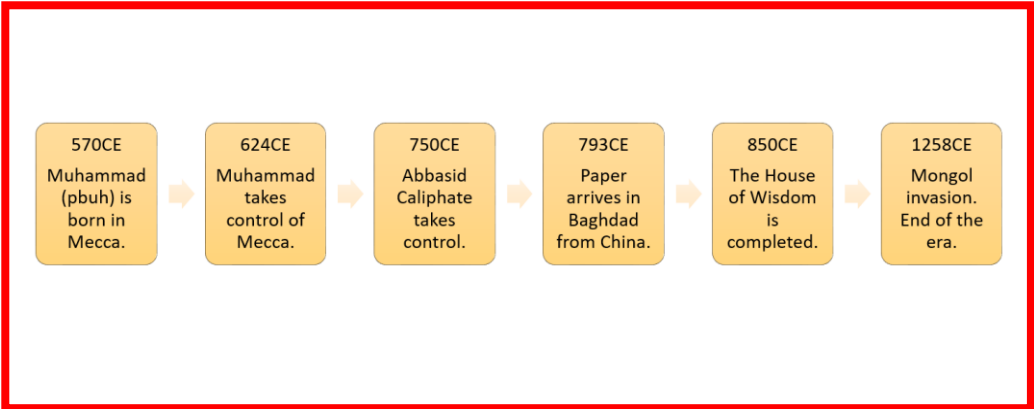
570CE
Muhammad (pbuh) is born in Mecca.

624CE
Muhammad takes control of Mecca.

750CE
Abbasid Caliphate takes control.

793CE
Paper arrives in Baghdad from China.

850CE
The House of Wisdom is completed.

1258CE
Mongol invasion. End of the era.